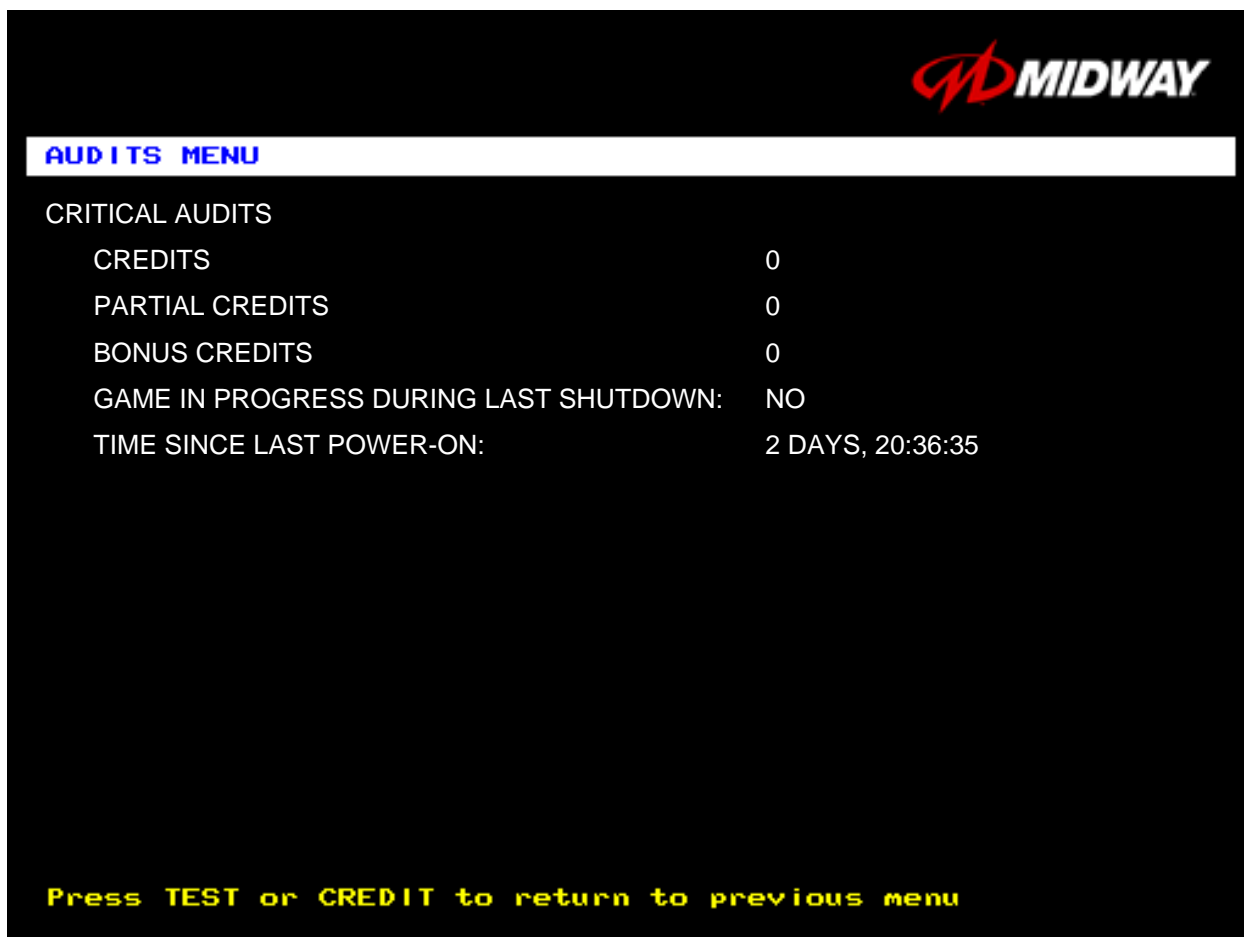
MIDWAY

AUDITS MENU

CRITICAL AUDITS

| | |
|---|---|
| CREDITS | 0 |
| PARTIAL CREDITS | 0 |
| BONUS CREDITS | 0 |
| GAME IN PROGRESS DURING LAST SHUTDOWN: | NO |
| TIME SINCE LAST POWER-ON: | 2 DAYS, 20:36:35 |

Press TEST or CREDIT to return to previous menu